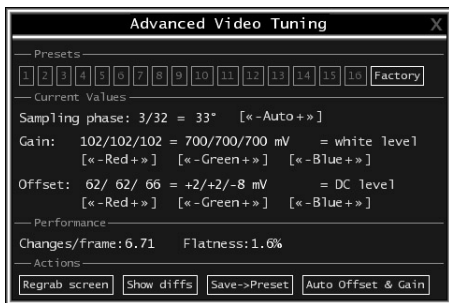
Advanced Video Tuning

X

Presets

1 2 3 4 5 6 7 8 9 10 11 12 13 14 15 16 Factory

Current Values

Sampling phase: 3/32 = 33° [«-Auto+»]

Gain: 102/102/102 = 700/700/700 mV = white level
[«-Red+»] [«-Green+»] [«-Blue+»]

Offset: 62/ 62/ 66 = +2/+2/-8 mV = DC level
[«-Red+»] [«-Green+»] [«-Blue+»]

Performance

Changes/frame: 6.71 Flatness: 1.6%

Actions

Regrab screen Show diffs Save->Preset Auto Offset & Gain